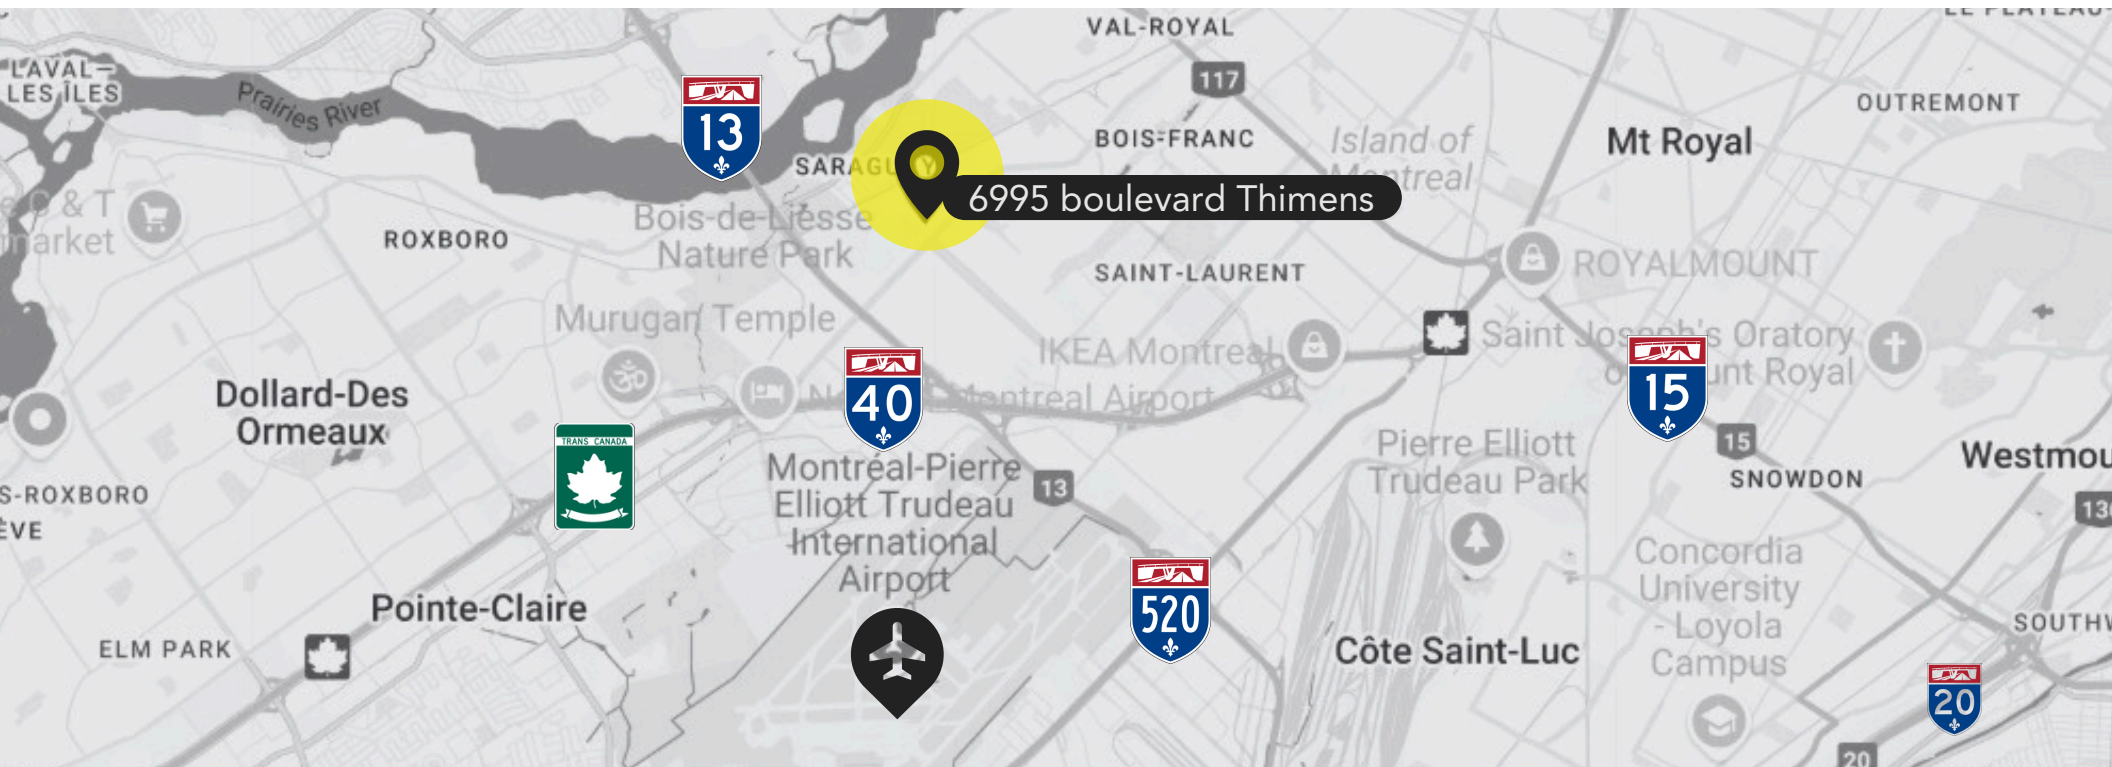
LE PLATEAU

VAL-ROYAL

117

LAVAL-LES-ÎLES

Prairies River

13

SARAGU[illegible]Y

BOIS-FRANC

Island of Montreal

Mt Royal

OUTREMONT

6995 boulevard Thimens

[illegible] & T Market

ROXBORO

Bois-de-Liesse Nature Park

SAINT-LAURENT

ROYALMOUNT

Murugan Temple

IKEA Montreal

Saint Joseph's Oratory of Mount Royal

40

N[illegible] Montreal Airport

15

Dollard-Des Ormeaux

TRANS CANADA

15

S-ROXBORO

ÈVE

Montréal-Pierre Elliott Trudeau International Airport

13

Pierre Elliott Trudeau Park

SNOWDON

Westmou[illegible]

13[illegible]

Concordia University - Loyola Campus

Pointe-Claire

520

ELM PARK

Côte Saint-Luc

SOUTHW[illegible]

20

20